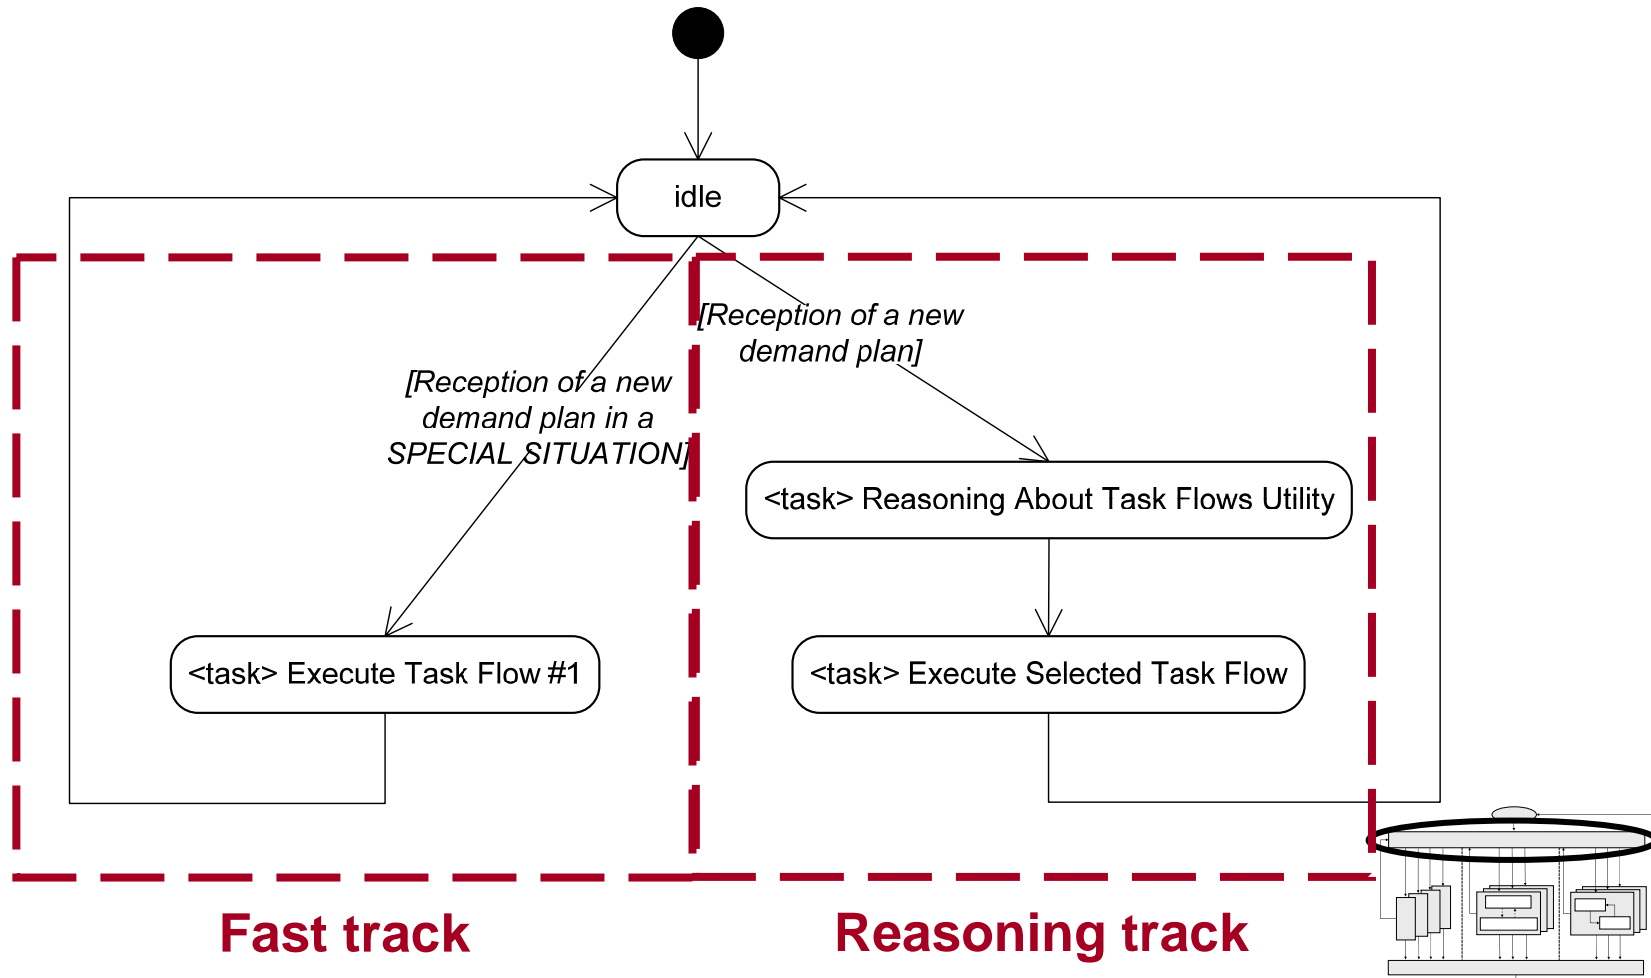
idle

[Reception of a new demand plan in a SPECIAL SITUATION]

[Reception of a new demand plan]

<task> Reasoning About Task Flows Utility

<task> Execute Task Flow #1

<task> Execute Selected Task Flow

Fast track

Reasoning track